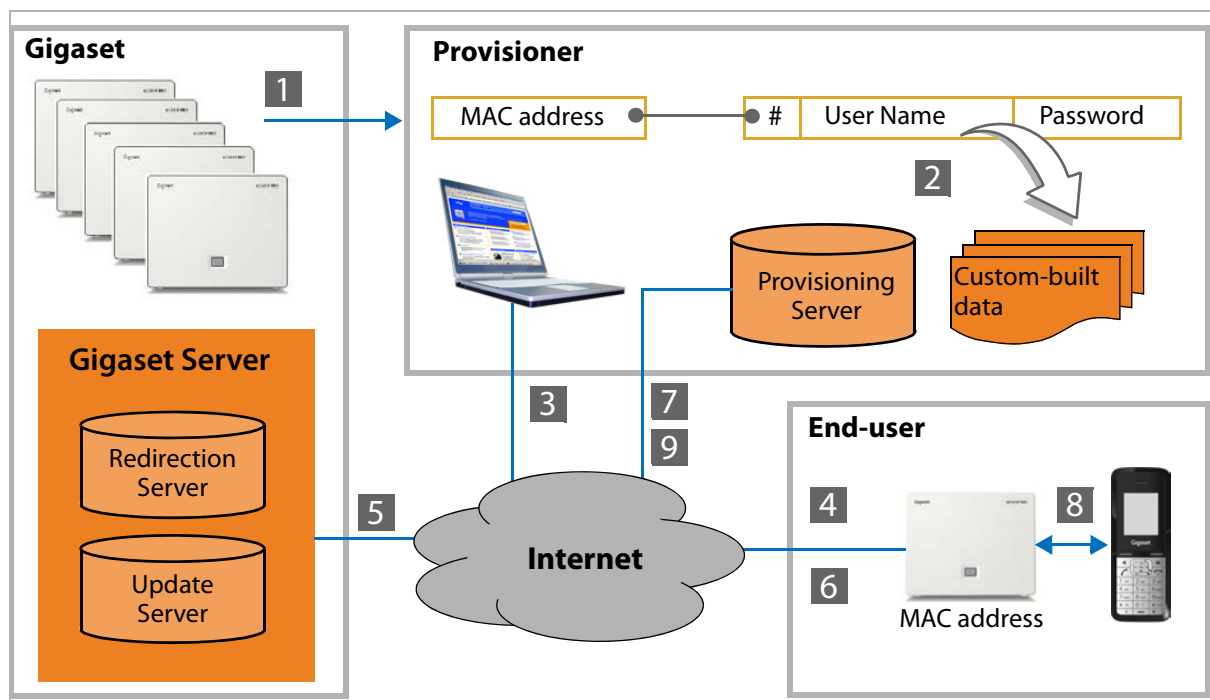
Gigaset

1

Provisioner

MAC address

| # | User Name | Password |
|---|---|---|

2

Provisioning Server

Custom-built data

Gigaset Server

Redirection Server

Update Server

3

7

9

End-user

5

Internet

4

8

6

MAC address

Gigaset